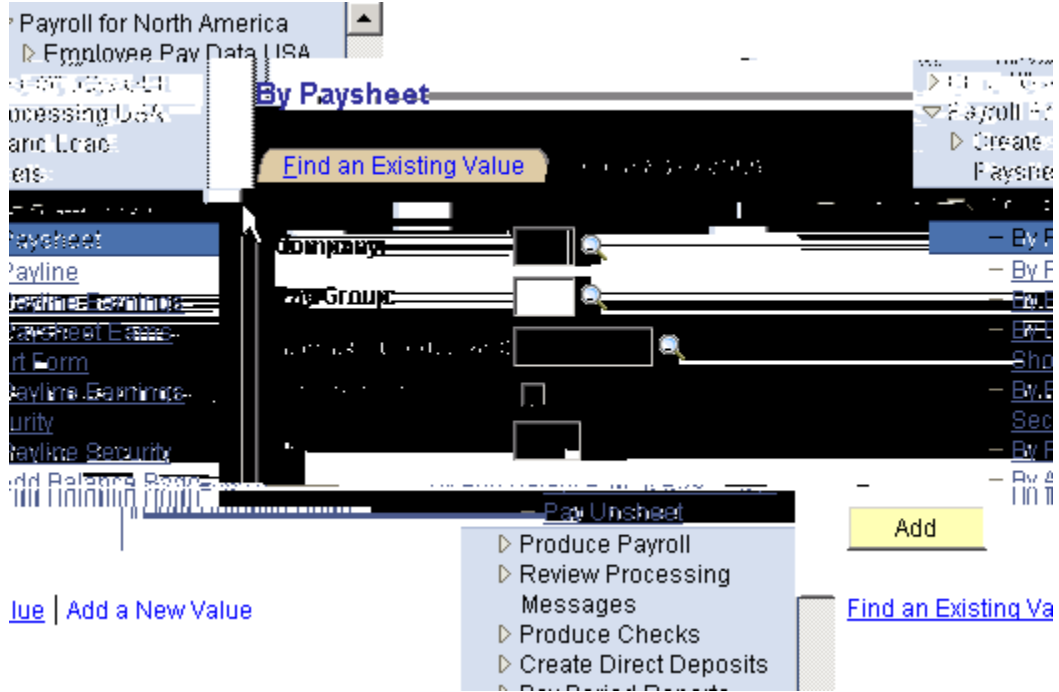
Payroll for North America
▷ Employee Pay Data USA
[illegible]
ocessing USA
and Load
ets
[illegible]
Paysheet
Payline
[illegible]
Paysheet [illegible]
rt Form
Payline Earnings
urity
Payline Security
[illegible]

By Paysheet
Find an Existing Value
Company
Pay Group
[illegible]

▷ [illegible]
▽ Payroll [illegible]
▷ Create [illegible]
Paysh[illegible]
– By P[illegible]
– By P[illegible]
– By E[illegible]
– By E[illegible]
Sho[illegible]
– By E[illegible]
Sec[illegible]
– By P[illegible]
– By A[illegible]

– Pay Unsheet
▷ Produce Payroll
▷ Review Processing Messages
▷ Produce Checks
▷ Create Direct Deposits
▷ Pay Period Reports

Add

lue | Add a New Value

Find an Existing Va